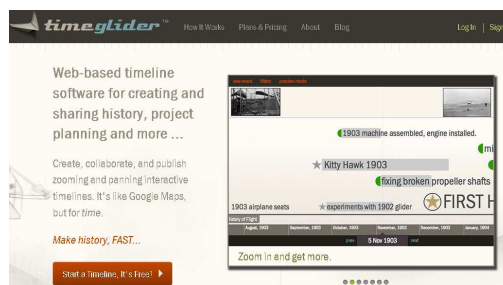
timeglider™ How It Works Plans & Pricing About Blog Log In Sign

Web-based timeline software for creating and sharing history, project planning and more ...

Create, collaborate, and publish zooming and panning interactive timelines. It's like Google Maps, but for *time*.

Make history, FAST...

Start a Timeline, It's Free! ▶

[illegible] filters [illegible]

1903 machine assembled, engine installed.

mi

Kitty Hawk 1903

fixing broken propeller shafts

1903 airplane seats

experiments with 1902 glider

FIRST H

History of Flight

August, 1903 September, 1903 October, 1903 November, 1903 December, 1903 January, 1904

prev 5 Nov 1903 next

Zoom in and get more.